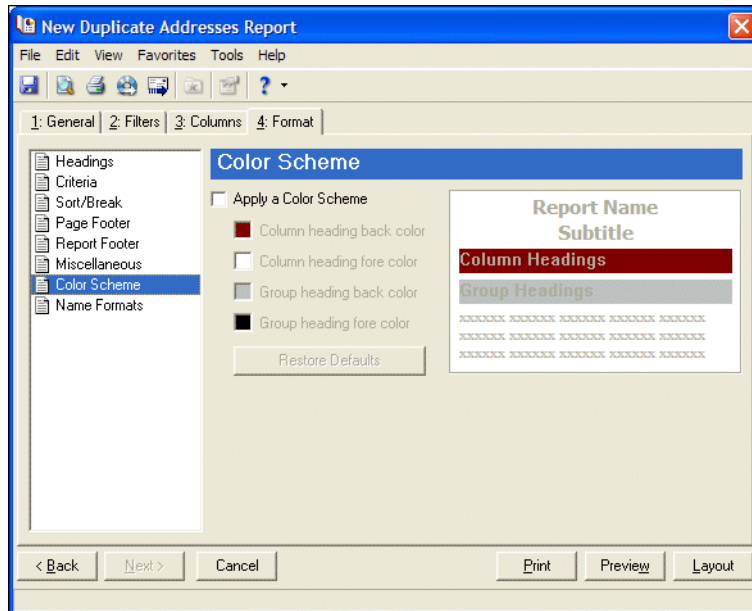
New Duplicate Addresses Report

File Edit View Favorites Tools Help

1: General | 2: Filters | 3: Columns | 4: Format

Headings
Criteria
Sort/Break
Page Footer
Report Footer
Miscellaneous
Color Scheme
Name Formats

Color Scheme

Apply a Color Scheme

Column heading back color

Column heading fore color

Group heading back color

Group heading fore color

Restore Defaults

Report Name
Subtitle
Column Headings
Group Headings
xxxxxx xxxxxx xxxxxx xxxxxx xxxxxx
xxxxxx xxxxxx xxxxxx xxxxxx xxxxxx
xxxxxx xxxxxx xxxxxx xxxxxx xxxxxx

< Back | Next > | Cancel | Print | Preview | Layout